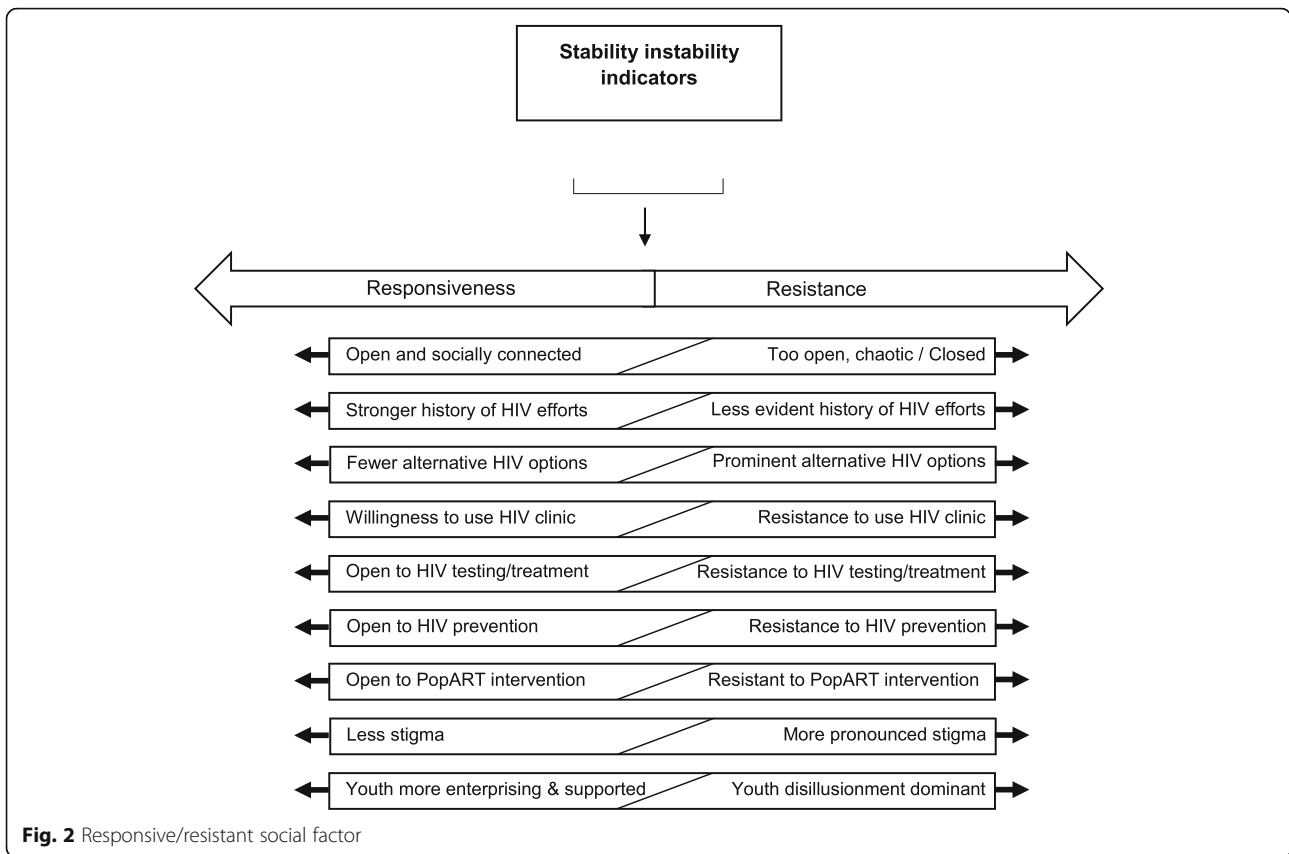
Stability instability indicators

Responsiveness

Resistance

Open and socially connected

Too open, chaotic / Closed

Stronger history of HIV efforts

Less evident history of HIV efforts

Fewer alternative HIV options

Prominent alternative HIV options

Willingness to use HIV clinic

Resistance to use HIV clinic

Open to HIV testing/treatment

Resistance to HIV testing/treatment

Open to HIV prevention

Resistance to HIV prevention

Open to PopART intervention

Resistant to PopART intervention

Less stigma

More pronounced stigma

Youth more enterprising & supported

Youth disillusionment dominant

Fig. 2 Responsive/resistant social factor